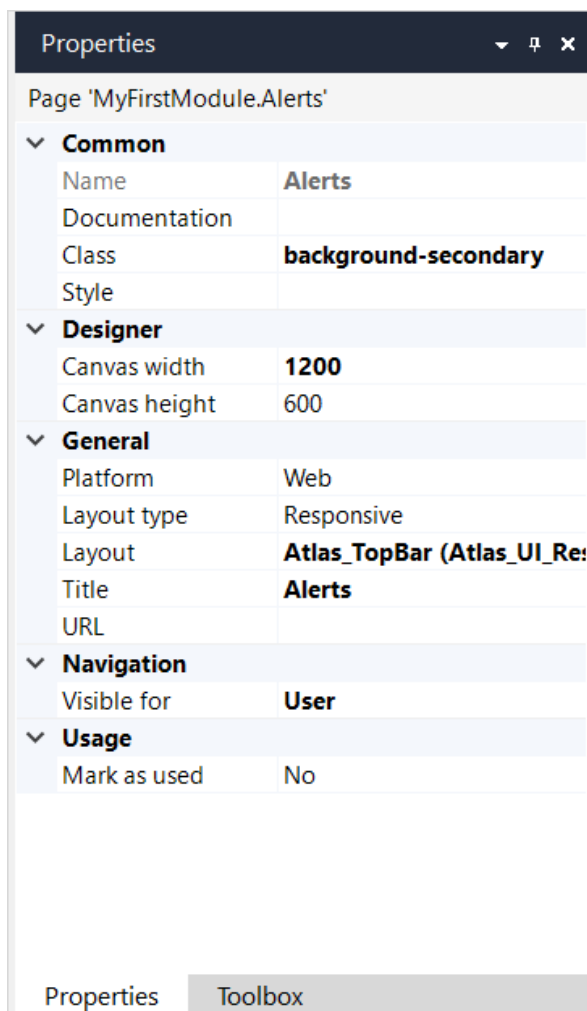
Properties

Page 'MyFirstModule.Alerts'

Common

| | |
|---|---|
| Name | Alerts |
| Documentation | |
| Class | background-secondary |
| Style | |

Designer

| | |
|---|---|
| Canvas width | 1200 |
| Canvas height | 600 |

General

| | |
|---|---|
| Platform | Web |
| Layout type | Responsive |
| Layout | Atlas_TopBar (Atlas_UI_Re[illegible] |
| Title | Alerts |
| URL | |

Navigation

| | |
|---|---|
| Visible for | User |

Usage

| | |
|---|---|
| Mark as used | No |

Properties Toolbox